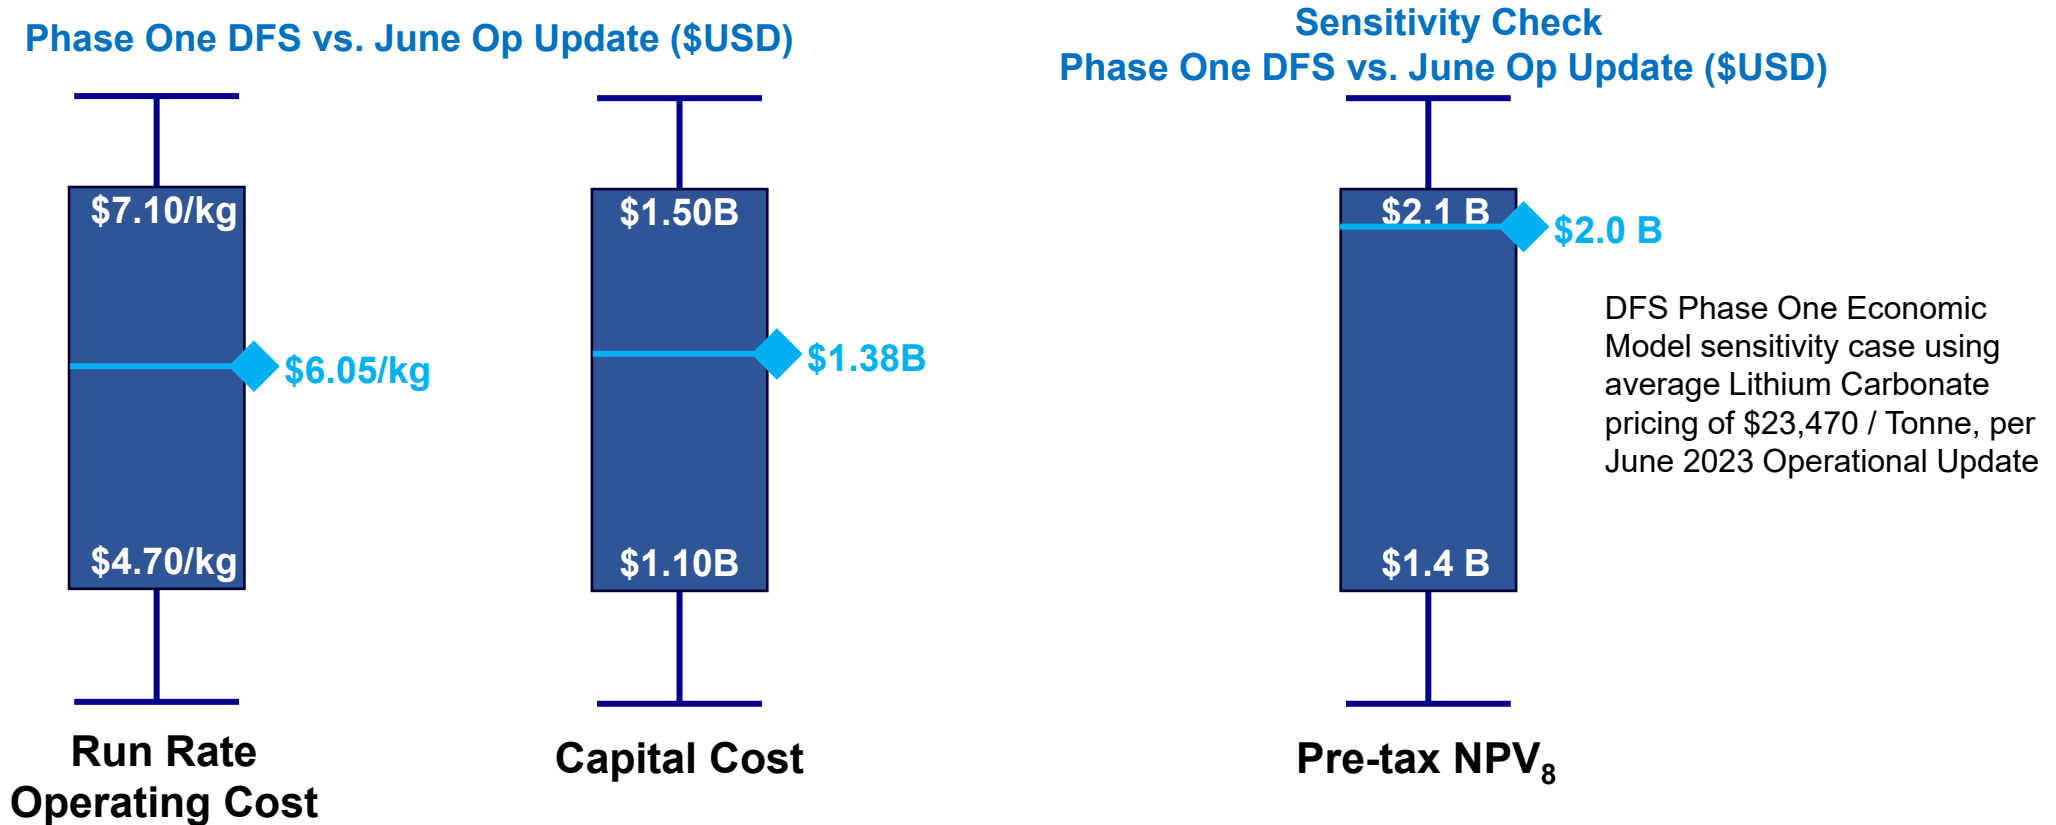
Phase One DFS vs. June Op Update ($USD)

$7.10/kg
$6.05/kg
$4.70/kg

Run Rate Operating Cost

$1.50B
$1.38B
$1.10B

Capital Cost

Sensitivity Check
Phase One DFS vs. June Op Update ($USD)

$2.1 B
$2.0 B
$1.4 B

DFS Phase One Economic Model sensitivity case using average Lithium Carbonate pricing of $23,470 / Tonne, per June 2023 Operational Update

Pre-tax NPV$_8$